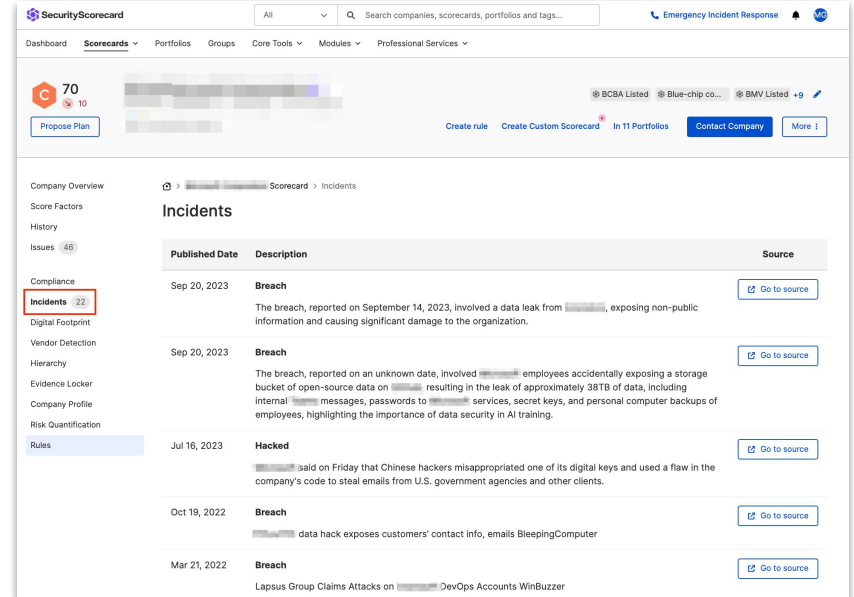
SecurityScorecard

All

Search companies, scorecards, portfolios and tags...

Emergency Incident Response

MG

Dashboard Scorecards Portfolios Groups Core Tools Modules Professional Services

C 70
10

Propose Plan

BCBA Listed Blue-chip co... BMV Listed +9

Create rule Create Custom Scorecard In 11 Portfolios Contact Company More

Company Overview
Score Factors
History
Issues 46

Compliance
Incidents 22
Digital Footprint
Vendor Detection
Hierarchy
Evidence Locker
Company Profile
Risk Quantification
Rules

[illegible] Scorecard > Incidents

Incidents

| Published Date | Description | Source |
|---|---|---|
| Sep 20, 2023 | Breach<br>The breach, reported on September 14, 2023, involved a data leak from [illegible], exposing non-public information and causing significant damage to the organization. | Go to source |
| Sep 20, 2023 | Breach<br>The breach, reported on an unknown date, involved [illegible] employees accidentally exposing a storage bucket of open-source data on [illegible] resulting in the leak of approximately 38TB of data, including internal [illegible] messages, passwords to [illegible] services, secret keys, and personal computer backups of employees, highlighting the importance of data security in AI training. | Go to source |
| Jul 16, 2023 | Hacked<br>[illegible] said on Friday that Chinese hackers misappropriated one of its digital keys and used a flaw in the company's code to steal emails from U.S. government agencies and other clients. | Go to source |
| Oct 19, 2022 | Breach<br>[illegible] data hack exposes customers' contact info, emails BleepingComputer | Go to source |
| Mar 21, 2022 | Breach<br>Lapsus Group Claims Attacks on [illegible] DevOps Accounts WinBuzzer | Go to source |